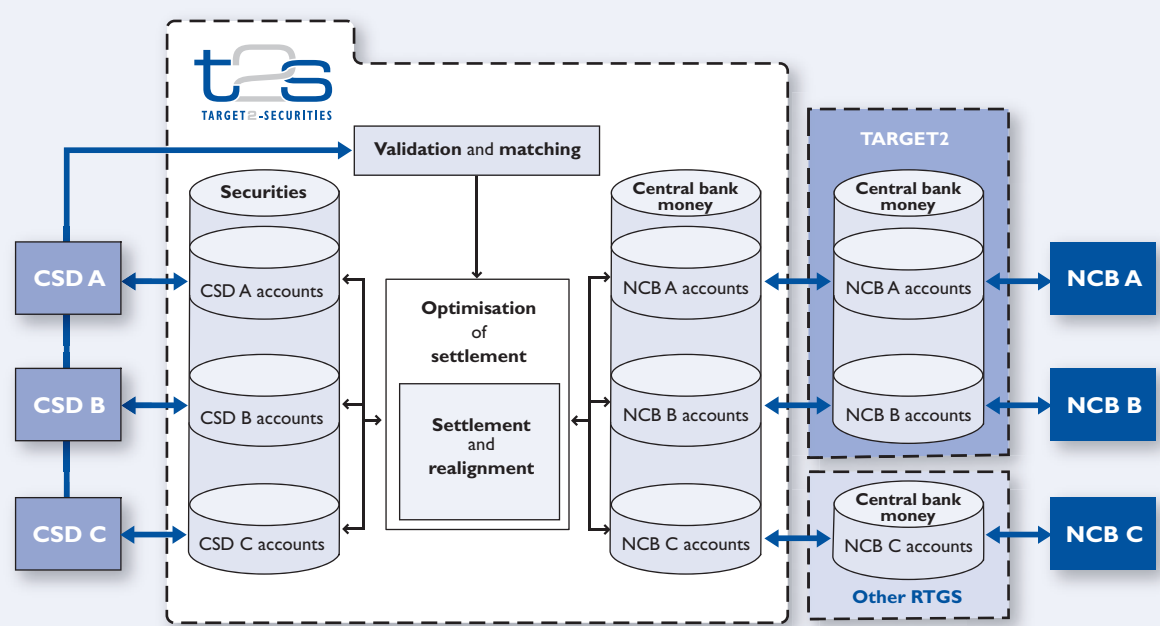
t2s
TARGET2-SECURITIES

Validation and matching

Securities

CSD A accounts

CSD B accounts

CSD C accounts

Optimisation of settlement

Settlement and realignment

Central bank money

NCB A accounts

NCB B accounts

NCB C accounts

TARGET2

Central bank money

NCB A accounts

NCB B accounts

Central bank money

NCB C accounts

Other RTGS

CSD A

CSD B

CSD C

NCB A

NCB B

NCB C